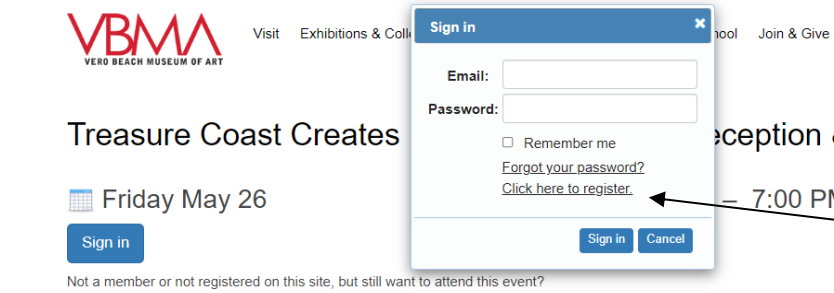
VBMA
VERO BEACH MUSEUM OF ART

Visit Exhibitions & Coll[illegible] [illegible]hool Join & Give

Sign in ×

Email:
Password:

Remember me
Forgot your password?
Click here to register.

Sign in Cancel

Treasure Coast Creates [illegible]eception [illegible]

Friday May 26 – 7:00 PM

Sign in

Not a member or not registered on this site, but still want to attend this event?